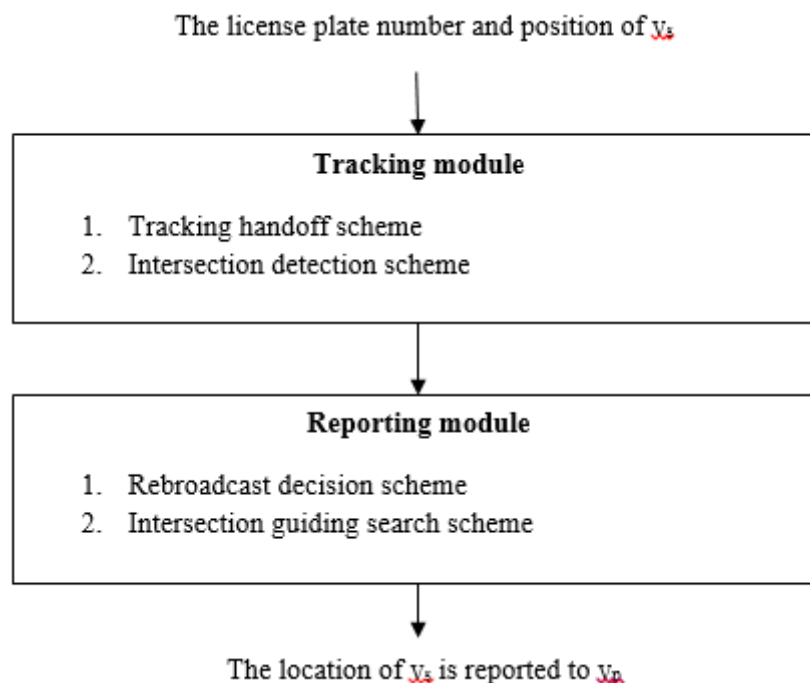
The license plate number and position of $v_s$

**Tracking module**

1. Tracking handoff scheme
2. Intersection detection scheme

**Reporting module**

1. Rebroadcast decision scheme
2. Intersection guiding search scheme

The location of $v_s$ is reported to $v_n$